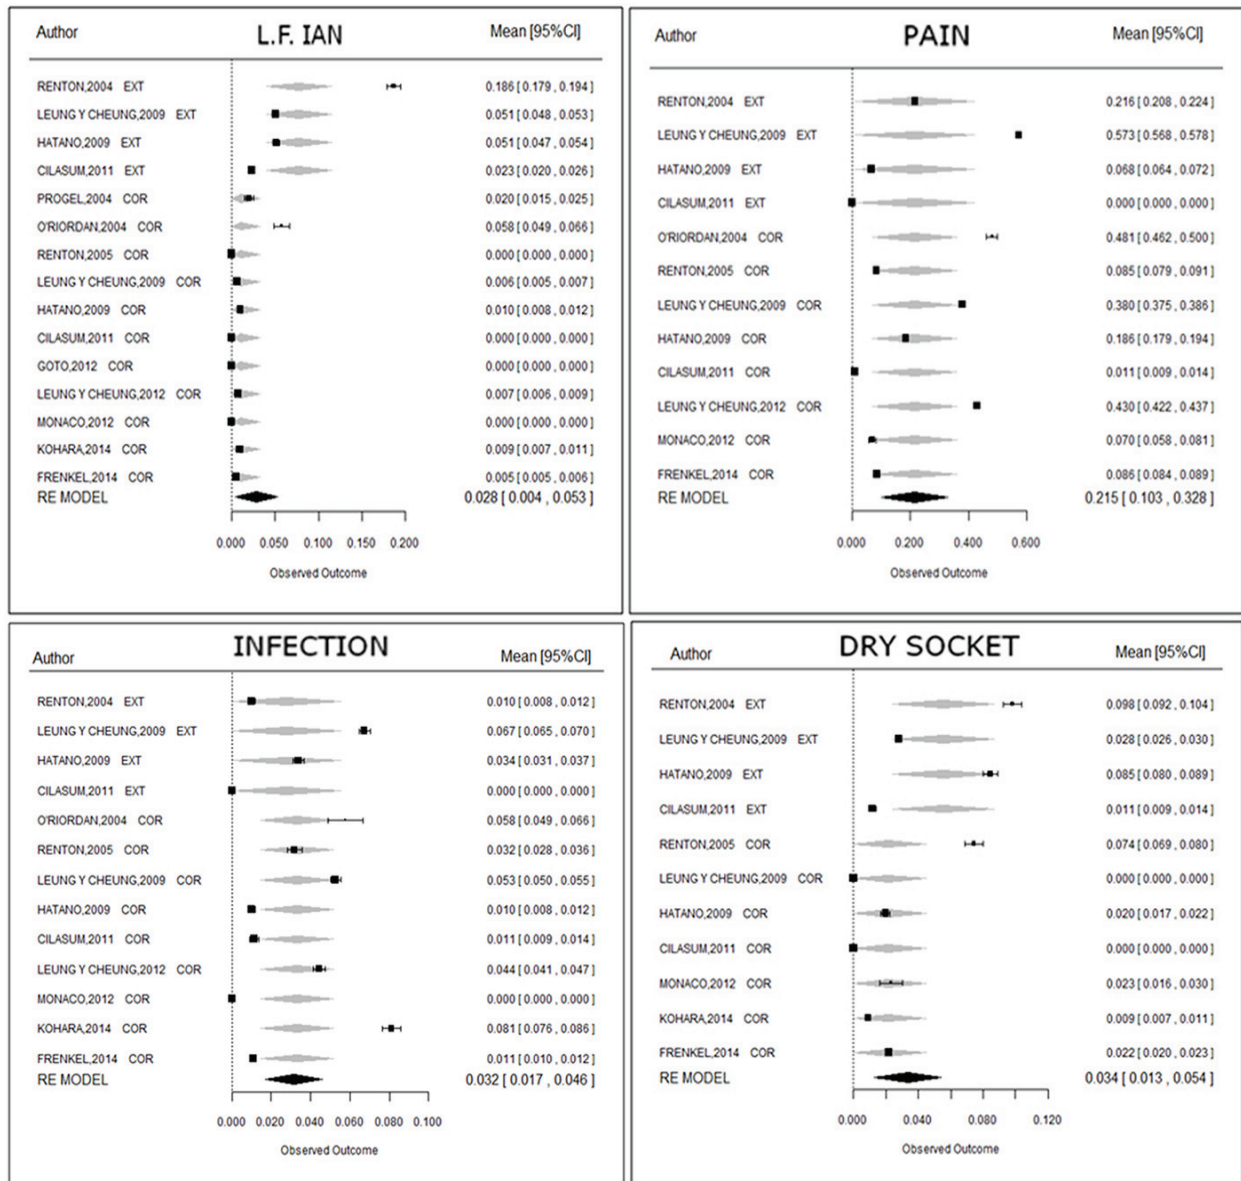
L.F. IAN

| Author | Mean [95%CI] |
|---|---|
| RENTON,2004 EXT | 0.186 [ 0.179 , 0.194 ] |
| LEUNG Y CHEUNG,2009 EXT | 0.051 [ 0.048 , 0.053 ] |
| HATANO,2009 EXT | 0.051 [ 0.047 , 0.054 ] |
| CILASUM,2011 EXT | 0.023 [ 0.020 , 0.026 ] |
| PROGEL,2004 COR | 0.020 [ 0.015 , 0.025 ] |
| O'RIORDAN,2004 COR | 0.058 [ 0.049 , 0.066 ] |
| RENTON,2005 COR | 0.000 [ 0.000 , 0.000 ] |
| LEUNG Y CHEUNG,2009 COR | 0.006 [ 0.005 , 0.007 ] |
| HATANO,2009 COR | 0.010 [ 0.008 , 0.012 ] |
| CILASUM,2011 COR | 0.000 [ 0.000 , 0.000 ] |
| GOTO,2012 COR | 0.000 [ 0.000 , 0.000 ] |
| LEUNG Y CHEUNG,2012 COR | 0.007 [ 0.006 , 0.009 ] |
| MONACO,2012 COR | 0.000 [ 0.000 , 0.000 ] |
| KOHARA,2014 COR | 0.009 [ 0.007 , 0.011 ] |
| FRENKEL,2014 COR | 0.005 [ 0.005 , 0.006 ] |
| RE MODEL | 0.028 [ 0.004 , 0.053 ] |

0.000 0.050 0.100 0.150 0.200
Observed Outcome

PAIN

| Author | Mean [95%CI] |
|---|---|
| RENTON,2004 EXT | 0.216 [ 0.208 , 0.224 ] |
| LEUNG Y CHEUNG,2009 EXT | 0.573 [ 0.568 , 0.578 ] |
| HATANO,2009 EXT | 0.068 [ 0.064 , 0.072 ] |
| CILASUM,2011 EXT | 0.000 [ 0.000 , 0.000 ] |
| O'RIORDAN,2004 COR | 0.481 [ 0.462 , 0.500 ] |
| RENTON,2005 COR | 0.085 [ 0.079 , 0.091 ] |
| LEUNG Y CHEUNG,2009 COR | 0.380 [ 0.375 , 0.386 ] |
| HATANO,2009 COR | 0.186 [ 0.179 , 0.194 ] |
| CILASUM,2011 COR | 0.011 [ 0.009 , 0.014 ] |
| LEUNG Y CHEUNG,2012 COR | 0.430 [ 0.422 , 0.437 ] |
| MONACO,2012 COR | 0.070 [ 0.058 , 0.081 ] |
| FRENKEL,2014 COR | 0.086 [ 0.084 , 0.089 ] |
| RE MODEL | 0.215 [ 0.103 , 0.328 ] |

0.000 0.200 0.400 0.600
Observed Outcome

INFECTION

| Author | Mean [95%CI] |
|---|---|
| RENTON,2004 EXT | 0.010 [ 0.008 , 0.012 ] |
| LEUNG Y CHEUNG,2009 EXT | 0.067 [ 0.065 , 0.070 ] |
| HATANO,2009 EXT | 0.034 [ 0.031 , 0.037 ] |
| CILASUM,2011 EXT | 0.000 [ 0.000 , 0.000 ] |
| O'RIORDAN,2004 COR | 0.058 [ 0.049 , 0.066 ] |
| RENTON,2005 COR | 0.032 [ 0.028 , 0.036 ] |
| LEUNG Y CHEUNG,2009 COR | 0.053 [ 0.050 , 0.055 ] |
| HATANO,2009 COR | 0.010 [ 0.008 , 0.012 ] |
| CILASUM,2011 COR | 0.011 [ 0.009 , 0.014 ] |
| LEUNG Y CHEUNG,2012 COR | 0.044 [ 0.041 , 0.047 ] |
| MONACO,2012 COR | 0.000 [ 0.000 , 0.000 ] |
| KOHARA,2014 COR | 0.081 [ 0.076 , 0.086 ] |
| FRENKEL,2014 COR | 0.011 [ 0.010 , 0.012 ] |
| RE MODEL | 0.032 [ 0.017 , 0.046 ] |

0.000 0.020 0.040 0.060 0.080 0.100
Observed Outcome

DRY SOCKET

| Author | Mean [95%CI] |
|---|---|
| RENTON,2004 EXT | 0.098 [ 0.092 , 0.104 ] |
| LEUNG Y CHEUNG,2009 EXT | 0.028 [ 0.026 , 0.030 ] |
| HATANO,2009 EXT | 0.085 [ 0.080 , 0.089 ] |
| CILASUM,2011 EXT | 0.011 [ 0.009 , 0.014 ] |
| RENTON,2005 COR | 0.074 [ 0.069 , 0.080 ] |
| LEUNG Y CHEUNG,2009 COR | 0.000 [ 0.000 , 0.000 ] |
| HATANO,2009 COR | 0.020 [ 0.017 , 0.022 ] |
| CILASUM,2011 COR | 0.000 [ 0.000 , 0.000 ] |
| MONACO,2012 COR | 0.023 [ 0.016 , 0.030 ] |
| KOHARA,2014 COR | 0.009 [ 0.007 , 0.011 ] |
| FRENKEL,2014 COR | 0.022 [ 0.020 , 0.023 ] |
| RE MODEL | 0.034 [ 0.013 , 0.054 ] |

0.000 0.040 0.080 0.120
Observed Outcome